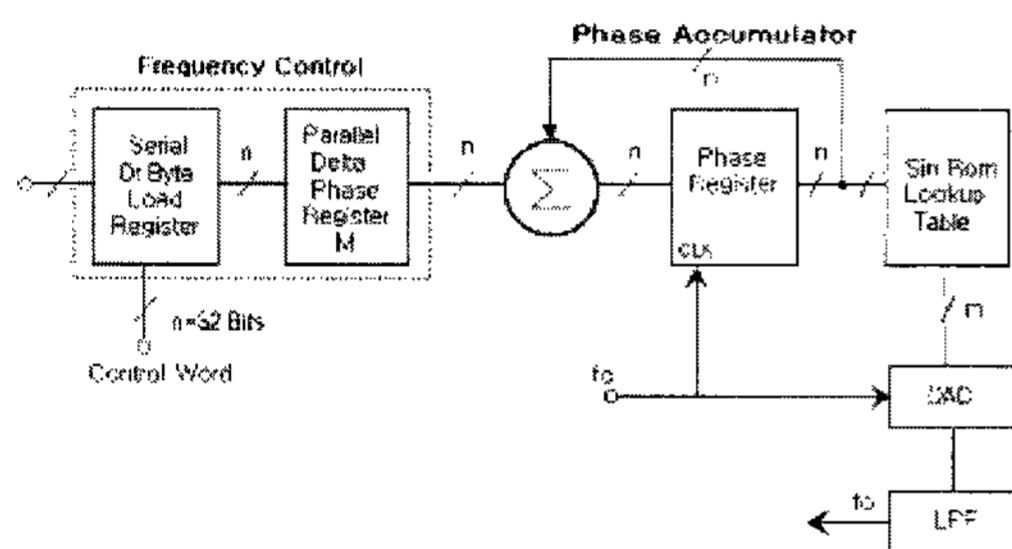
Phase Accumulator

Frequency Control

n

Serial Or Byte Load Register

n

Parallel Delta Phase Register M

n

$\Sigma$

n

Phase Register

CLK

n

Sin Rom Lookup Table

n=32 Bits

Control Word

m

fc

DAC

fo

LPF